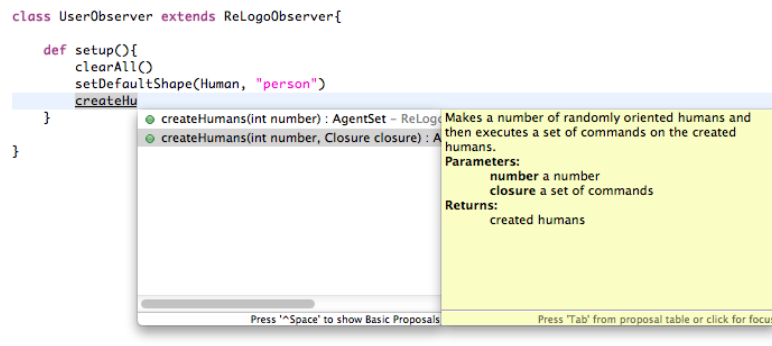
class UserObserver extends ReLogoObserver{

    def setup(){
        clearAll()
        setDefaultShape(Human, "person")
        createHu
    }

}

createHumans(int number) : AgentSet – ReLogo
createHumans(int number, Closure closure) : A

Press '^Space' to show Basic Proposals

Makes a number of randomly oriented humans and then executes a set of commands on the created humans.
Parameters:
number a number
closure a set of commands
Returns:
created humans

Press 'Tab' from proposal table or click for focus